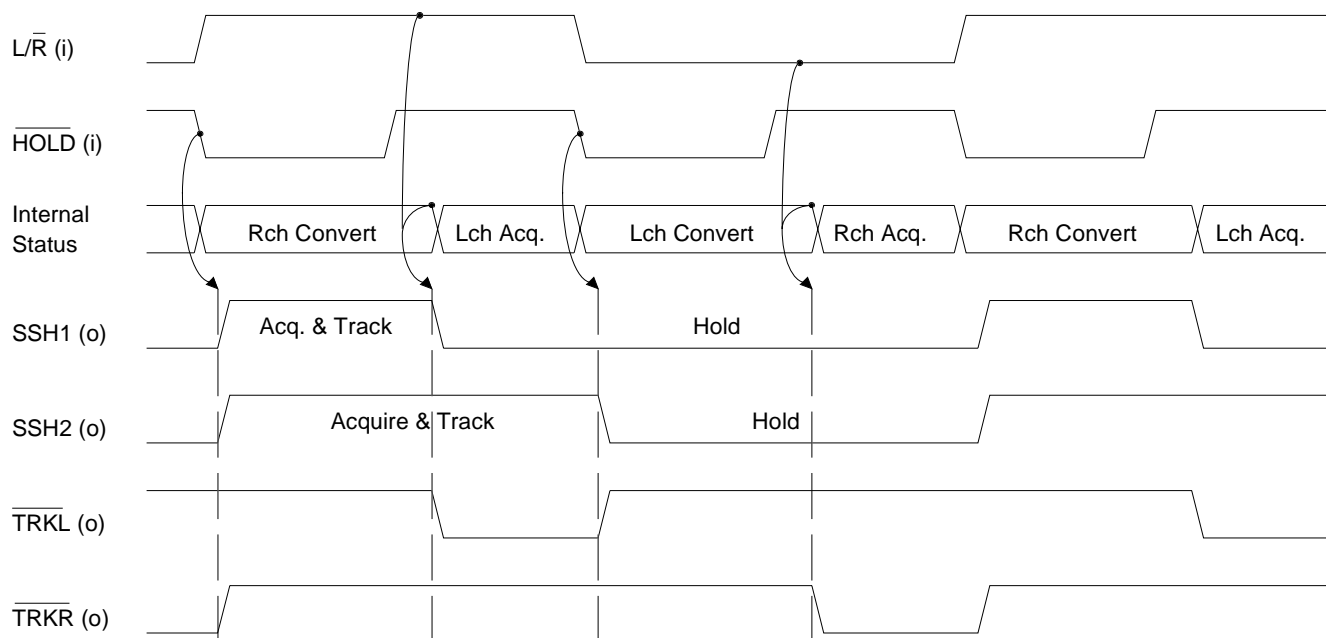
$L/\overline{R}$ (i)

$\overline{HOLD}$ (i)

Internal Status

Rch Convert

Lch Acq.

Lch Convert

Rch Acq.

Rch Convert

Lch Acq.

SSH1 (o)

Acq. & Track

Hold

SSH2 (o)

Acquire & Track

Hold

$\overline{TRKL}$ (o)

$\overline{TRKR}$ (o)